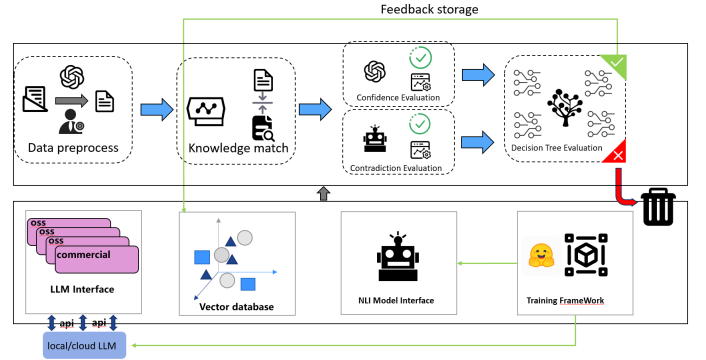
Feedback storage

Data preprocess

Knowledge match

Confidence Evaluation

Contradiction Evaluation

Decision Tree Evaluation

oss
oss
oss
commercial

LLM Interface

Vector database

NLI Model Interface

Training FrameWork

api api

local/cloud LLM